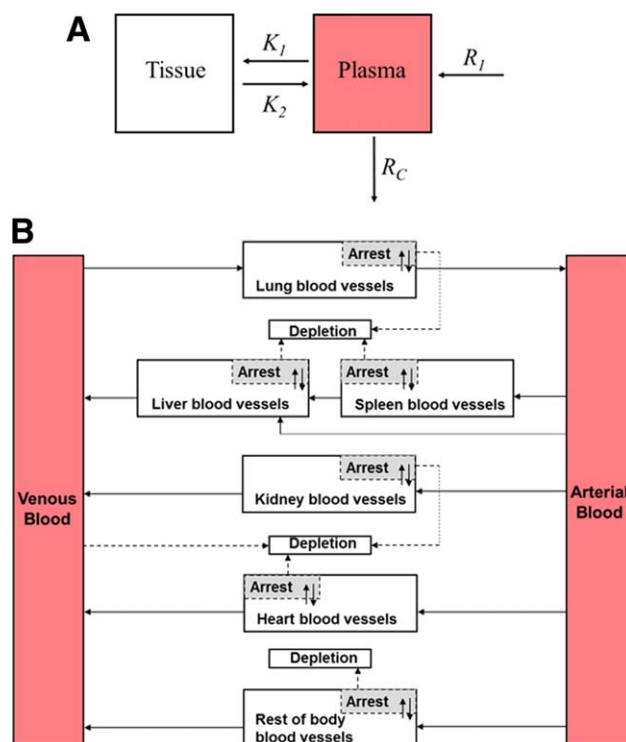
A

Tissue

$K_1$

$K_2$

Plasma

$R_1$

$R_C$

B

Venous Blood

Arterial Blood

Arrest

Lung blood vessels

Depletion

Arrest

Liver blood vessels

Arrest

Spleen blood vessels

Arrest

Kidney blood vessels

Depletion

Arrest

Heart blood vessels

Depletion

Arrest

Rest of body blood vessels